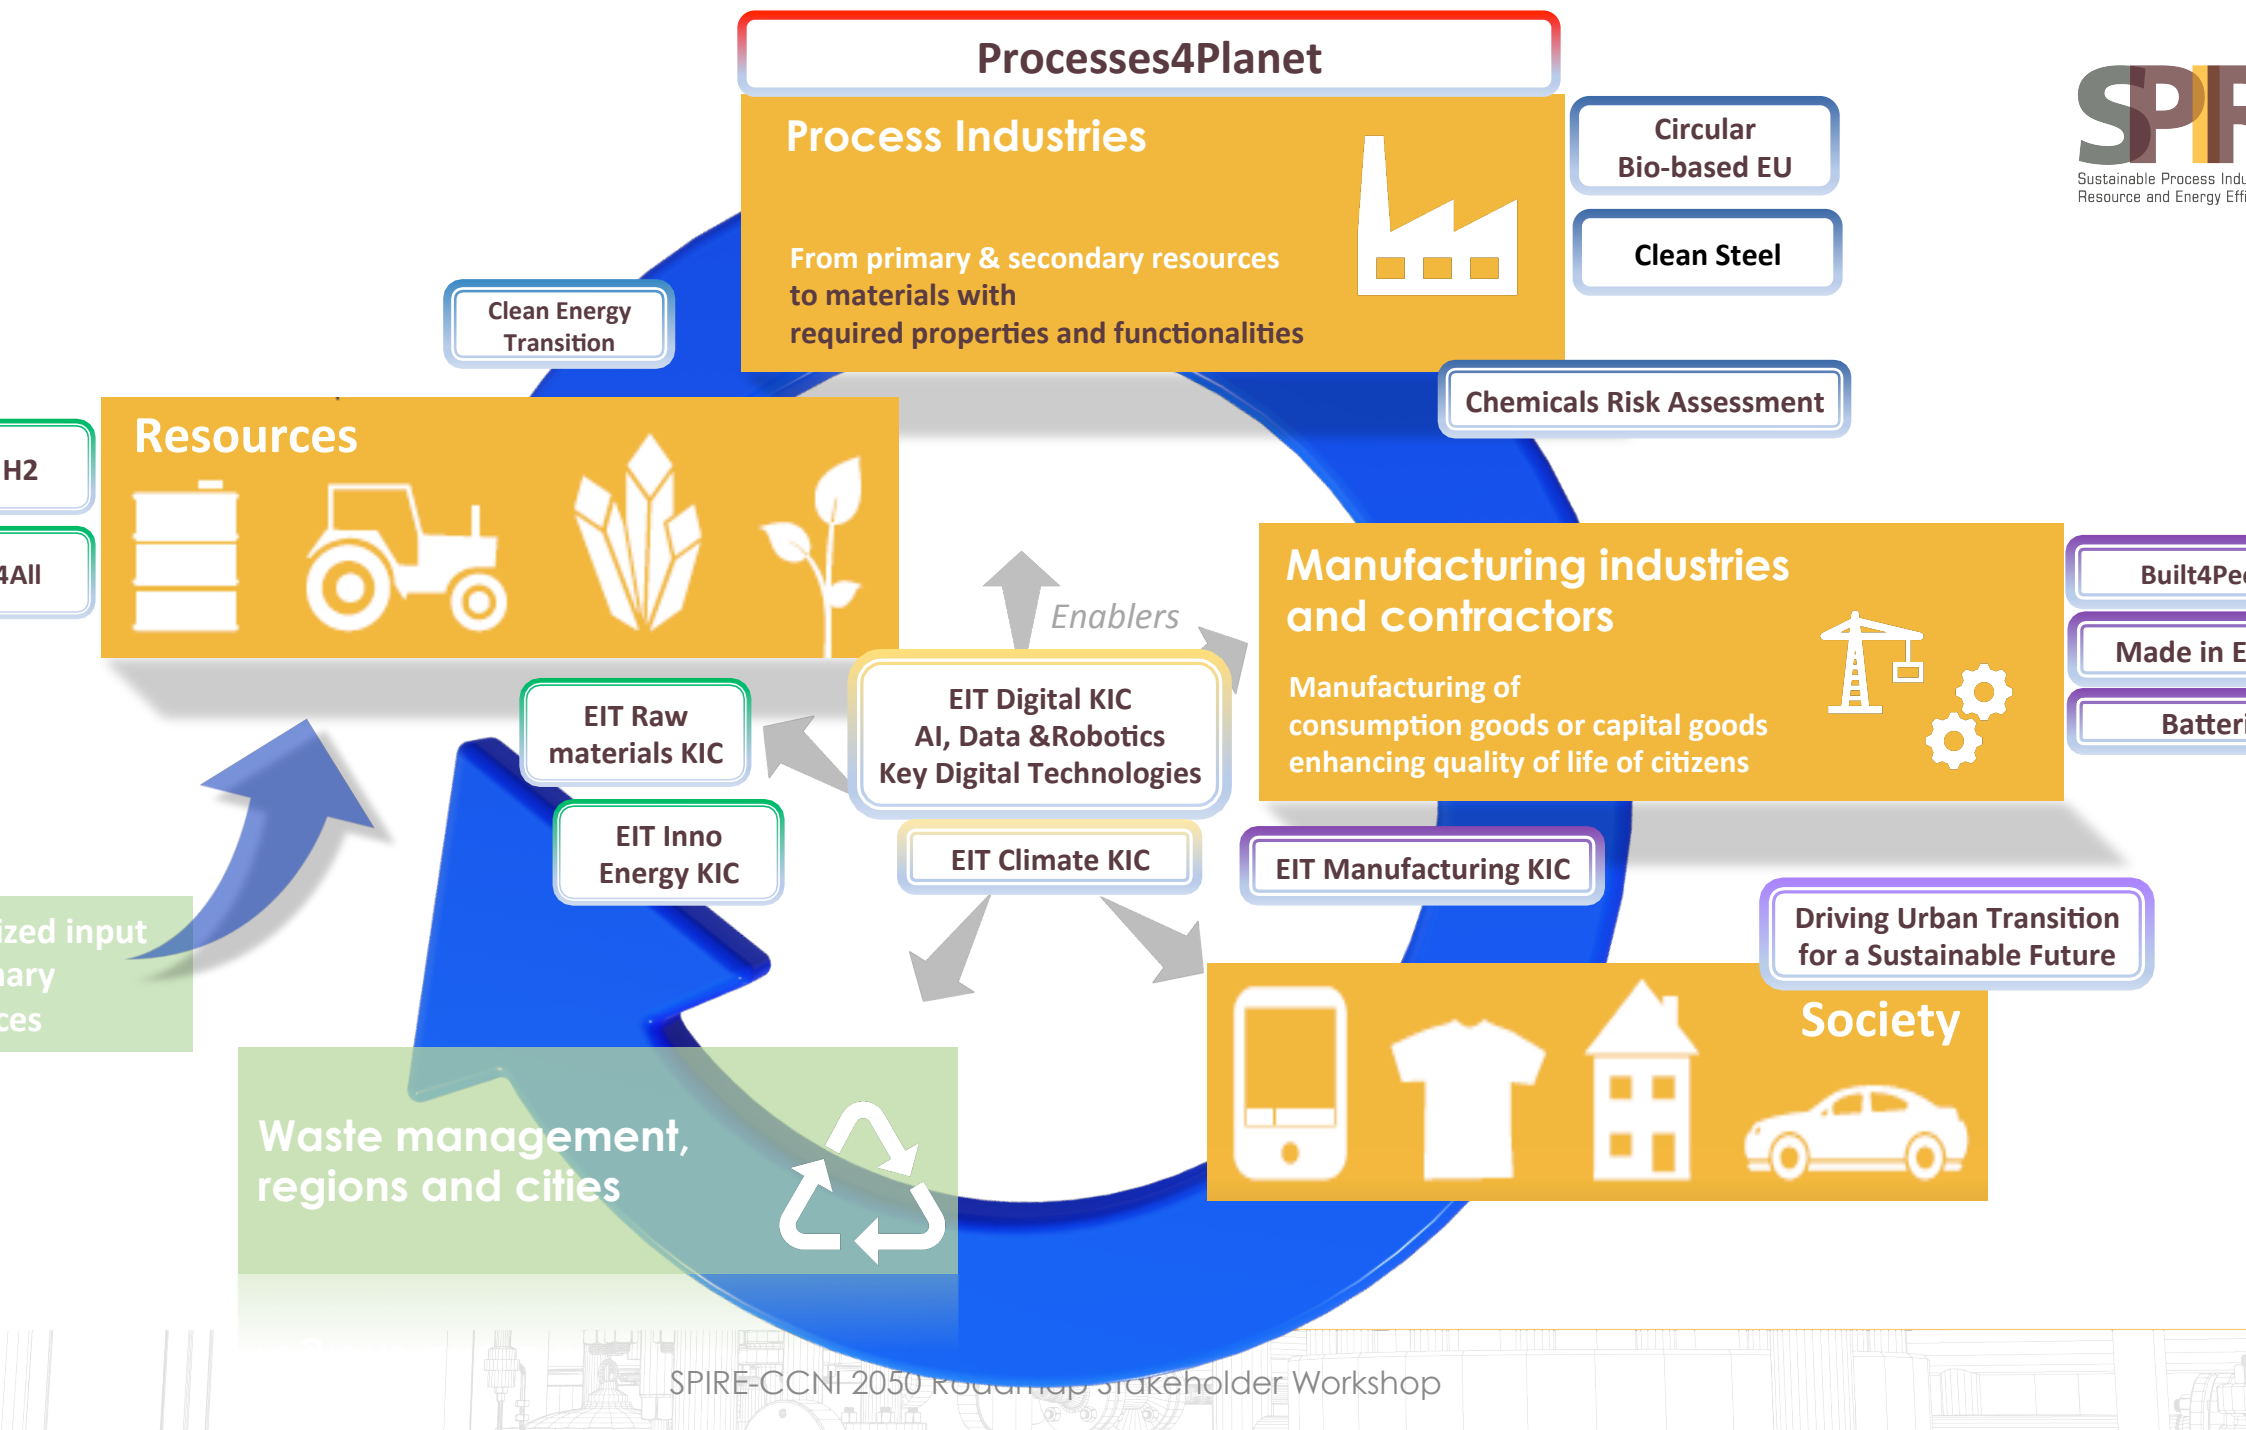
Processes4Planet

Process Industries

From primary & secondary resources to materials with required properties and functionalities

Circular Bio-based EU

Clean Steel

SPIRE
Sustainable Process Indu
Resource and Energy Effi

Clean Energy Transition

Chemicals Risk Assessment

H2

4All

Resources

Enablers

Manufacturing industries and contractors

Manufacturing of consumption goods or capital goods enhancing quality of life of citizens

Built4Pe

Made in E

Batteri

EIT Raw materials KIC

EIT Digital KIC AI, Data &Robotics Key Digital Technologies

EIT Inno Energy KIC

EIT Climate KIC

EIT Manufacturing KIC

Driving Urban Transition for a Sustainable Future

ized input
ary
ces

Society

Waste management, regions and cities

SPIRE-CCNI 2050 Roadmap Stakeholder Workshop